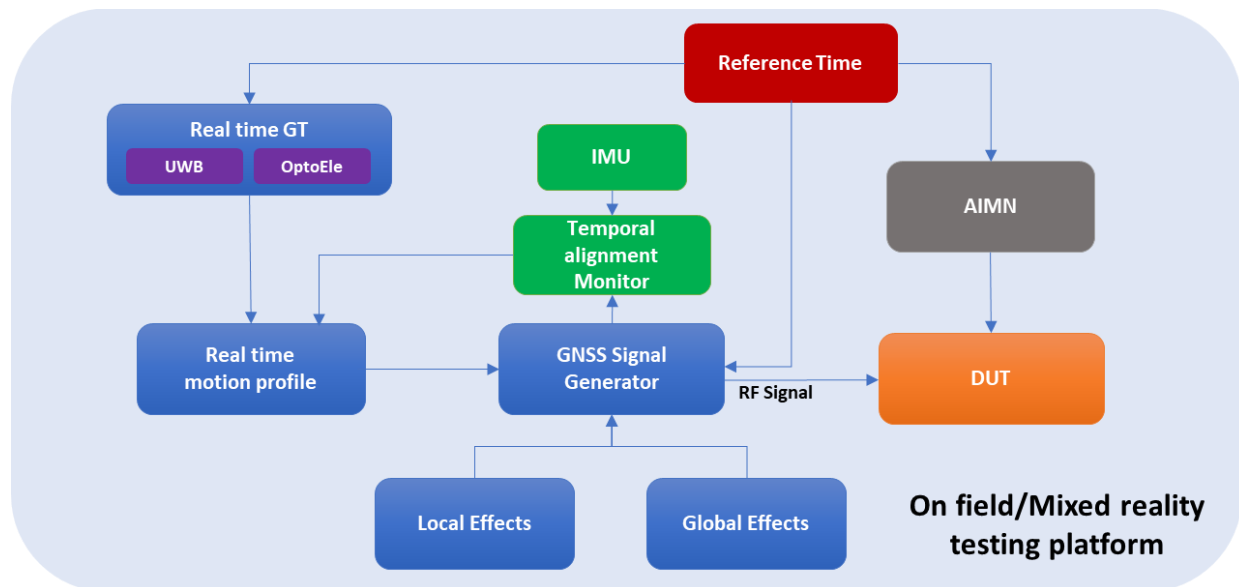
Reference Time

Real time GT

UWB

OptoEle

IMU

Temporal alignment Monitor

AIMN

Real time motion profile

GNSS Signal Generator

RF Signal

DUT

Local Effects

Global Effects

On field/Mixed reality testing platform